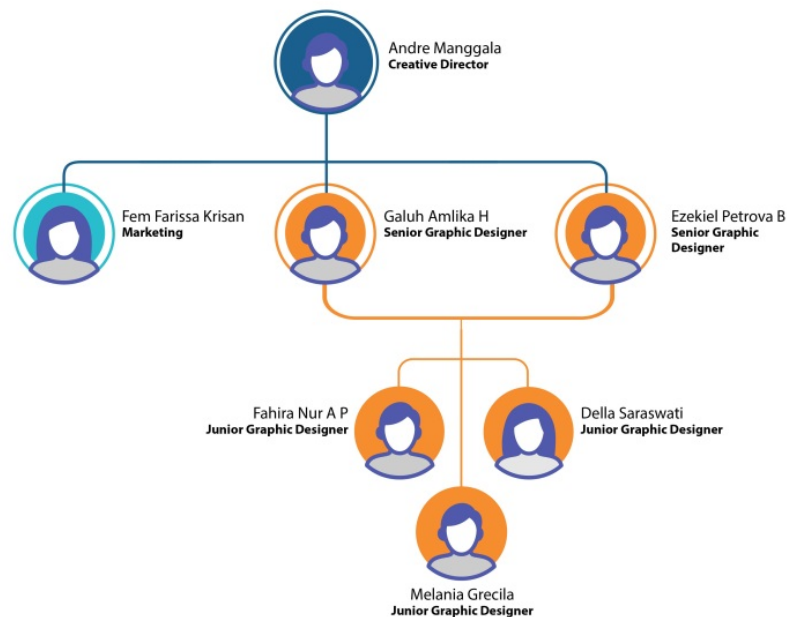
Andre Manggala
**Creative Director**

Fem Farissa Krisan
**Marketing**

Galuh Amlika H
**Senior Graphic Designer**

Ezekiel Petrova B
**Senior Graphic Designer**

Fahira Nur A P
**Junior Graphic Designer**

Della Saraswati
**Junior Graphic Designer**

Melania Grecila
**Junior Graphic Designer**